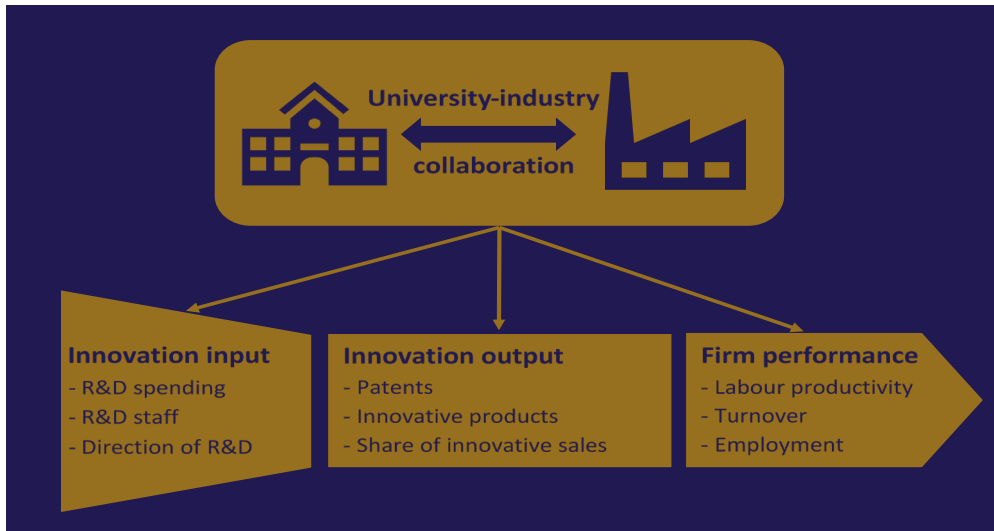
University-industry

collaboration

Innovation input
- R&D spending
- R&D staff
- Direction of R&D

Innovation output
- Patents
- Innovative products
- Share of innovative sales

Firm performance
- Labour productivity
- Turnover
- Employment